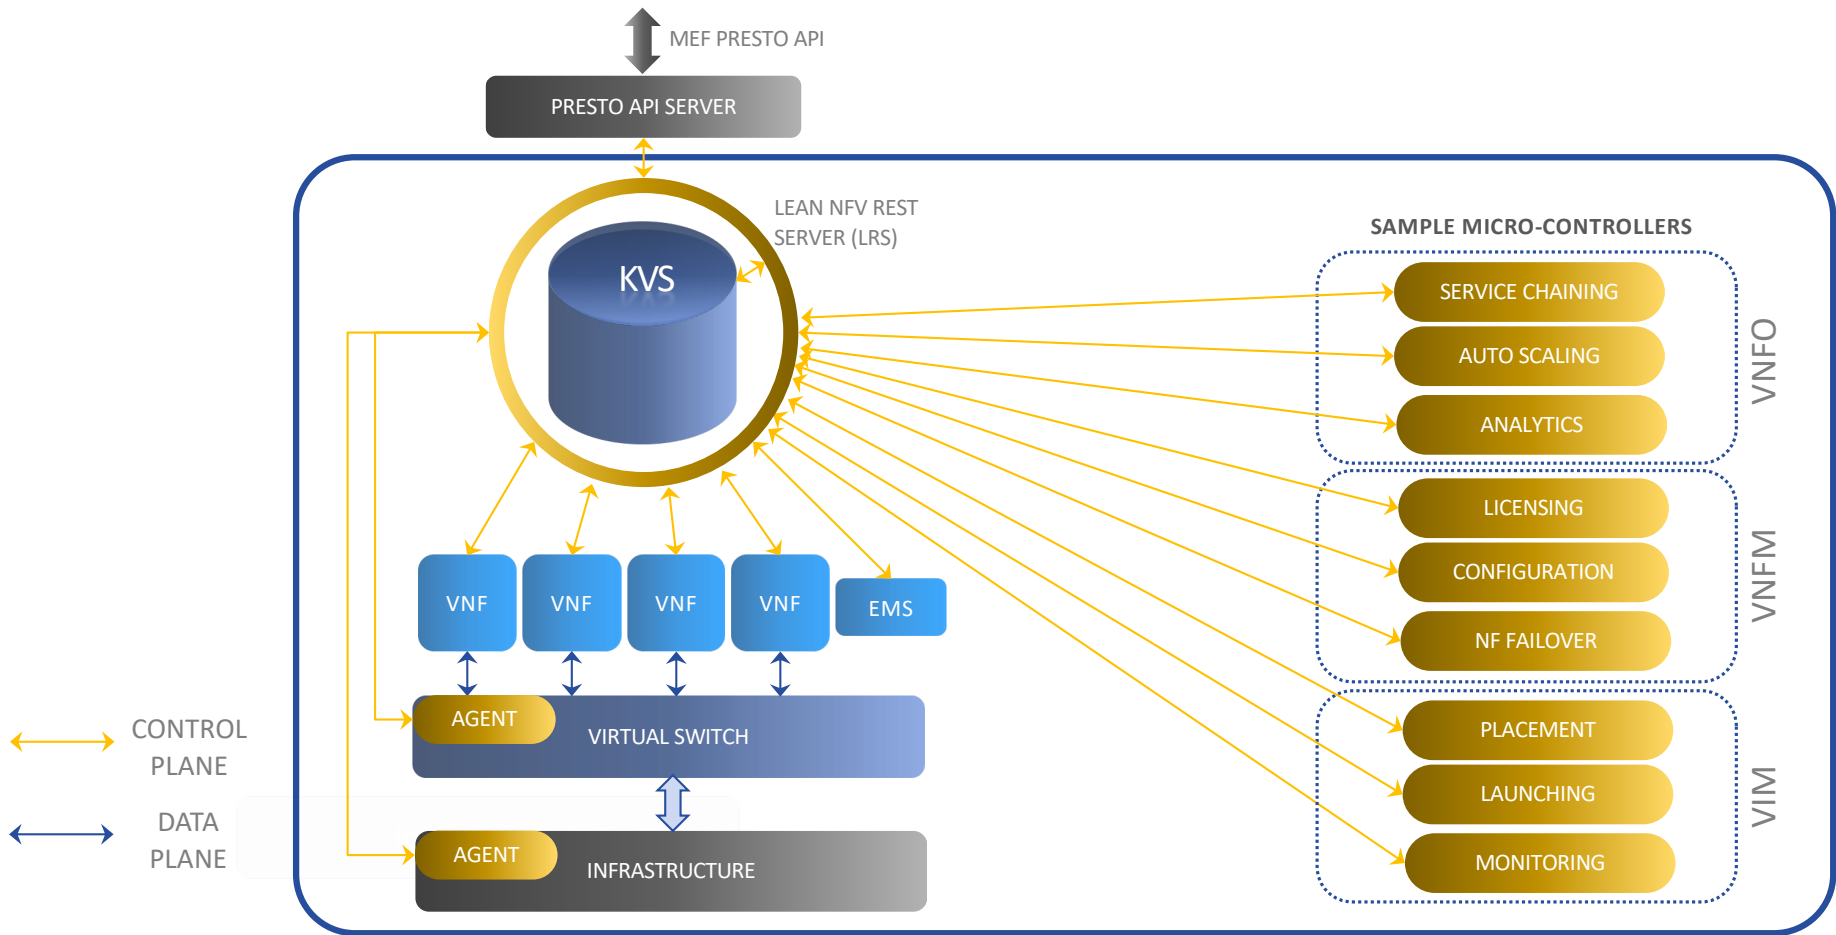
MEF PRESTO API

PRESTO API SERVER

KVS

LEAN NFV REST SERVER (LRS)

SAMPLE MICRO-CONTROLLERS

SERVICE CHAINING
AUTO SCALING
ANALYTICS
VNFO

LICENSING
CONFIGURATION
NF FAILOVER
VNFM

PLACEMENT
LAUNCHING
MONITORING
VIM

VNF
VNF
VNF
VNF
EMS

AGENT
VIRTUAL SWITCH

AGENT
INFRASTRUCTURE

CONTROL PLANE

DATA PLANE